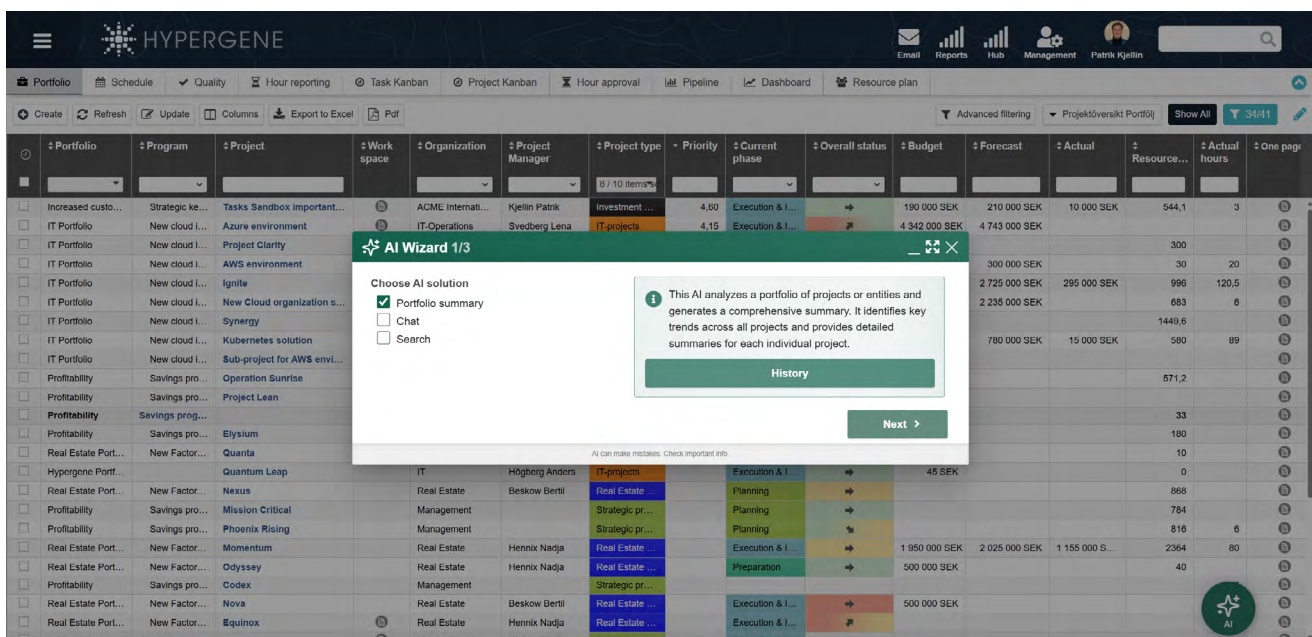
HYPERGENE

Email Reports Hub Management Patrik Kjellin

Portfolio Schedule Quality Hour reporting Task Kanban Project Kanban Hour approval Pipeline Dashboard Resource plan

Create Refresh Update Columns Export to Excel Pdf

Advanced filtering Projektöversikt Portfölj Show All 34/41

| Portfolio | Program | Project | Work space | Organization | Project Manager | Project type | Priority | Current phase | Overall status | Budget | Forecast | Actual | Resource... | Actual hours | One page |
|---|---|---|---|---|---|---|---|---|---|---|---|---|---|---|---|
| | | | | | | 8 / 10 items | | | | | | | | | |
| Increased custo... | Strategic ke... | Tasks Sandbox important... | | ACME Internati... | Kjellin Patrik | Investment ... | 4,60 | Execution & I... | | 190 000 SEK | 210 000 SEK | 10 000 SEK | 544,1 | 3 | |
| IT Portfolio | New cloud i... | Azure environment | | IT-Operations | Svedberg Lena | IT-projects | 4,15 | Execution & I... | | 4 342 000 SEK | 4 743 000 SEK | | | | |
| IT Portfolio | New cloud i... | Project Clarity | | | | | | | | | | | 300 | | |
| IT Portfolio | New cloud i... | AWS environment | | | | | | | | | 300 000 SEK | | 30 | 20 | |
| IT Portfolio | New cloud i... | Ignite | | | | | | | | | 2 725 000 SEK | 295 000 SEK | 996 | 120,5 | |
| IT Portfolio | New cloud i... | New Cloud organization s... | | | | | | | | | 2 235 000 SEK | | 683 | 6 | |
| IT Portfolio | New cloud i... | Synergy | | | | | | | | | | | 1449,6 | | |
| IT Portfolio | New cloud i... | Kubernetes solution | | | | | | | | | 780 000 SEK | 15 000 SEK | 580 | 89 | |
| IT Portfolio | New cloud i... | Sub-project for AWS envi... | | | | | | | | | | | | | |
| Profitability | Savings pro... | Operation Sunrise | | | | | | | | | | | 571,2 | | |
| Profitability | Savings pro... | Project Lean | | | | | | | | | | | | | |
| Profitability | Savings prog... | | | | | | | | | | | | 33 | | |
| Profitability | Savings pro... | Elysium | | | | | | | | | | | 180 | | |
| Real Estate Port... | New Factor... | Quanta | | | | | | | | | | | 10 | | |
| Hypergene Portf... | | Quantum Leap | | IT | Högberg Anders | IT-projects | | Execution & I... | | 45 SEK | | | 0 | | |
| Real Estate Port... | New Factor... | Nexus | | Real Estate | Beskow Bertil | Real Estate ... | | Planning | | | | | 868 | | |
| Profitability | Savings pro... | Mission Critical | | Management | | Strategic pr... | | Planning | | | | | 784 | | |
| Profitability | Savings pro... | Phoenix Rising | | Management | | Strategic pr... | | Planning | | | | | 816 | 6 | |
| Real Estate Port... | New Factor... | Momentum | | Real Estate | Hennix Nadja | Real Estate ... | | Execution & I... | | 1 950 000 SEK | 2 025 000 SEK | 1 155 000 S... | 2364 | 80 | |
| Real Estate Port... | New Factor... | Odyssey | | Real Estate | Hennix Nadja | Real Estate ... | | Preparation | | 500 000 SEK | | | 40 | | |
| Profitability | Savings pro... | Codex | | Management | | Strategic pr... | | | | | | | | | |
| Real Estate Port... | New Factor... | Nova | | Real Estate | Beskow Bertil | Real Estate ... | | Execution & I... | | 500 000 SEK | | | | | |
| Real Estate Port... | New Factor... | Equinox | | Real Estate | Hennix Nadja | Real Estate ... | | Execution & I... | | | | | | | |

AI Wizard 1/3

Choose AI solution
Portfolio summary
Chat
Search

This AI analyzes a portfolio of projects or entities and generates a comprehensive summary. It identifies key trends across all projects and provides detailed summaries for each individual project.

History

Next >

AI can make mistakes. Check important info.

AI